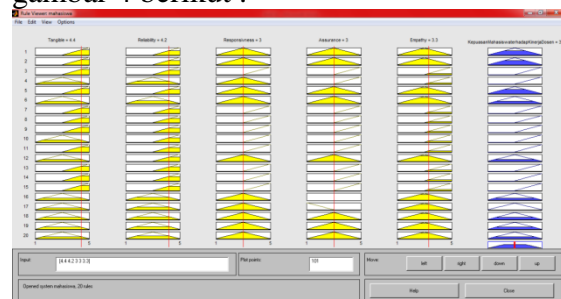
gambar . berikut :

Rule Viewer: mahasiswa

File Edit View Options

Tangible = 4.4

Reliability = 4.2

Responsiveness = 3

Assurance = 3

Empathy = 3.3

KepuasanMahasiswaterhadapKinerjaDosen = 3

1
2
3
4
5
6
7
8
9
10
11
12
13
14
15
16
17
18
19
20

1 5
1 5
1 5
1 5
1 5
1 5

Input: [4.4 4.2 3 3 3.3]

Plot points: 101

Move: left right down up

Opened system mahasiswa, 20 rules

Help

Close